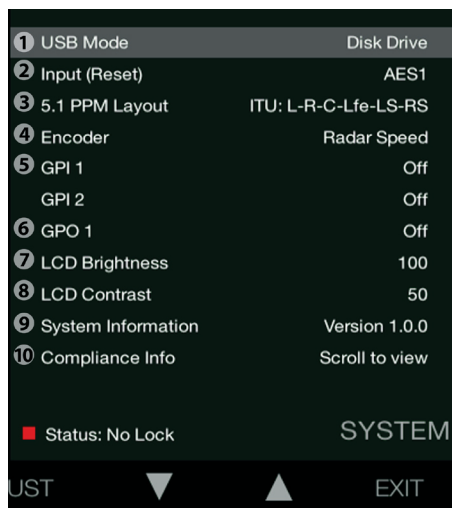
1 USB Mode Disk Drive
2 Input (Reset) AES1
3 5.1 PPM Layout ITU: L-R-C-Lfe-LS-RS
4 Encoder Radar Speed
5 GPI 1 Off
GPI 2 Off
6 GPO 1 Off
7 LCD Brightness 100
8 LCD Contrast 50
9 System Information Version 1.0.0
10 Compliance Info Scroll to view

Status: No Lock SYSTEM

UST ▼ ▲ EXIT